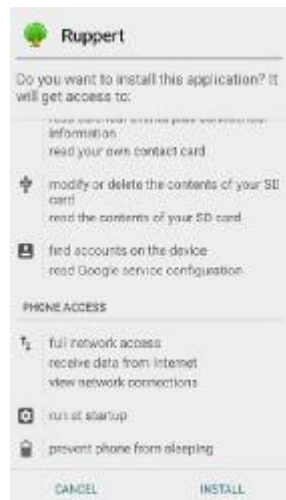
Ruppert

Do you want to install this application? It will get access to:

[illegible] information
read your own contact card

modify or delete the contents of your SD card
read the contents of your SD card

find accounts on the device
read Google service configuration

PHONE ACCESS

full network access
receive data from Internet
view network connections

run at startup

prevent phone from sleeping

CANCEL INSTALL